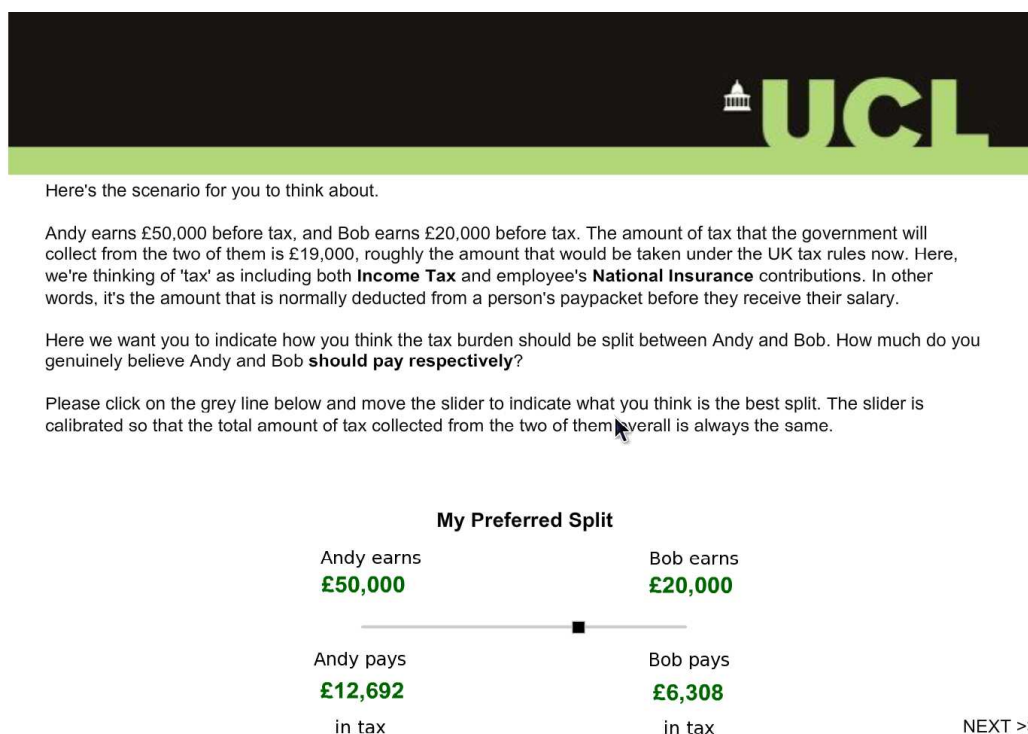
UCL

Here's the scenario for you to think about.

Andy earns £50,000 before tax, and Bob earns £20,000 before tax. The amount of tax that the government will collect from the two of them is £19,000, roughly the amount that would be taken under the UK tax rules now. Here, we're thinking of 'tax' as including both **Income Tax** and employee's **National Insurance** contributions. In other words, it's the amount that is normally deducted from a person's paypacket before they receive their salary.

Here we want you to indicate how you think the tax burden should be split between Andy and Bob. How much do you genuinely believe Andy and Bob **should pay respectively**?

Please click on the grey line below and move the slider to indicate what you think is the best split. The slider is calibrated so that the total amount of tax collected from the two of them overall is always the same.

My Preferred Split

Andy earns
£50,000

Bob earns
£20,000

Andy pays
£12,692
in tax

Bob pays
£6,308
in tax

NEXT >